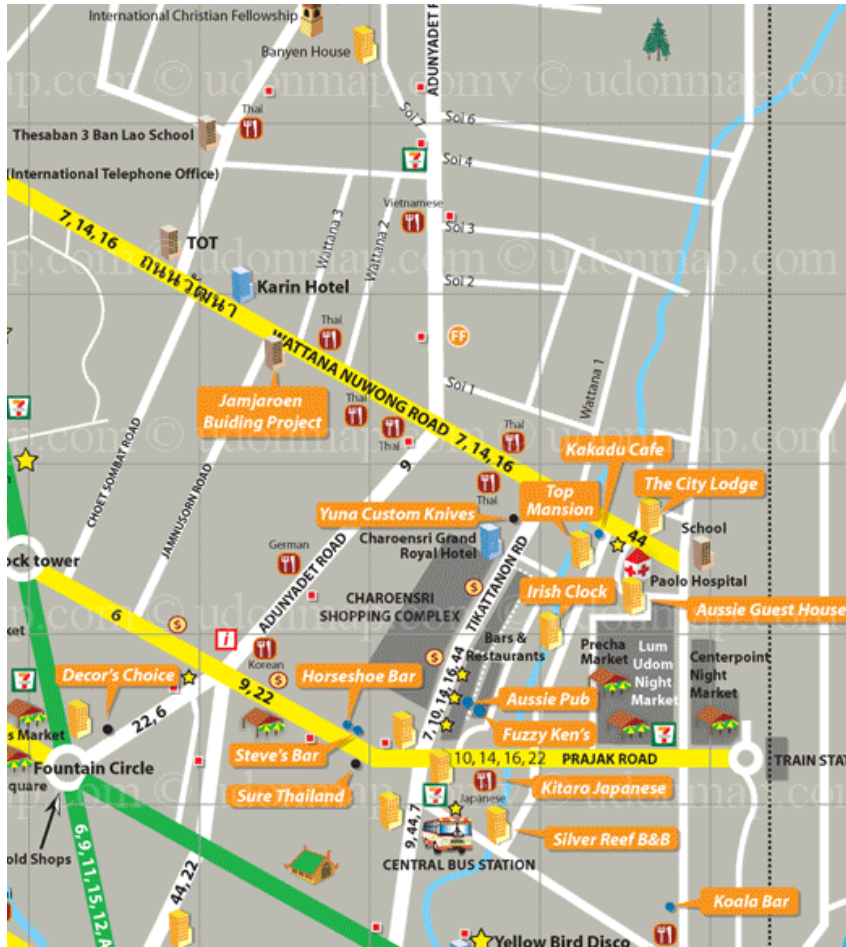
International Christian Fellowship
Banyen House
ap.com © udonmap.com © udonmap.com
Thai
Thesaban 3 Ban Lao School
(International Telephone Office)
ADUNYADET R
Soi 7
Soi 6
Soi 4
Vietnamese
Soi 3
7, 14, 16
TOT
Wattana 3
Wattana 2
Soi 2
ถนนวัฒนา
Karin Hotel
ap.com © udonmap.com © udonmap.com
Thai
FF
WATTANA NUWONG ROAD 7, 14, 16
Soi 1
Wattana 1
Jamjaroen Building Project
Thai
Thai
Thai
ap.com © udonmap.com © udonmap.com
CHOET SOMBAT ROAD
JAMNUSORN ROAD
9
Kakadu Cafe
Thai
Top Mansion
The City Lodge
Yuna Custom Knives
School
German
Charoensri Grand Royal Hotel
44
ock tower
ADUNYADET ROAD
TIKATTANON RD
Paolo Hospital
CHAROENSRI SHOPPING COMPLEX
Irish Clock
Aussie Guest House
6
ket
i
Bars & Restaurants
Precha Market
Lum Udom Night Market
Centerpoint Night Market
Korean
Decor's Choice
Horseshoe Bar
9,22
Aussie Pub
22,6
7, 10, 14, 16, 44
Fuzzy Ken's
s Market
Steve's Bar
10, 14, 16, 22
PRAJAK ROAD
TRAIN STA
Fountain Circle
quare
Sure Thailand
Kitaro Japanese
Japanese
9, 44, 7
Silver Reef B&B
6, 9, 11, 15, 12, A
old Shops
CENTRAL BUS STATION
44, 22
Koala Bar
Yellow Bird Disco